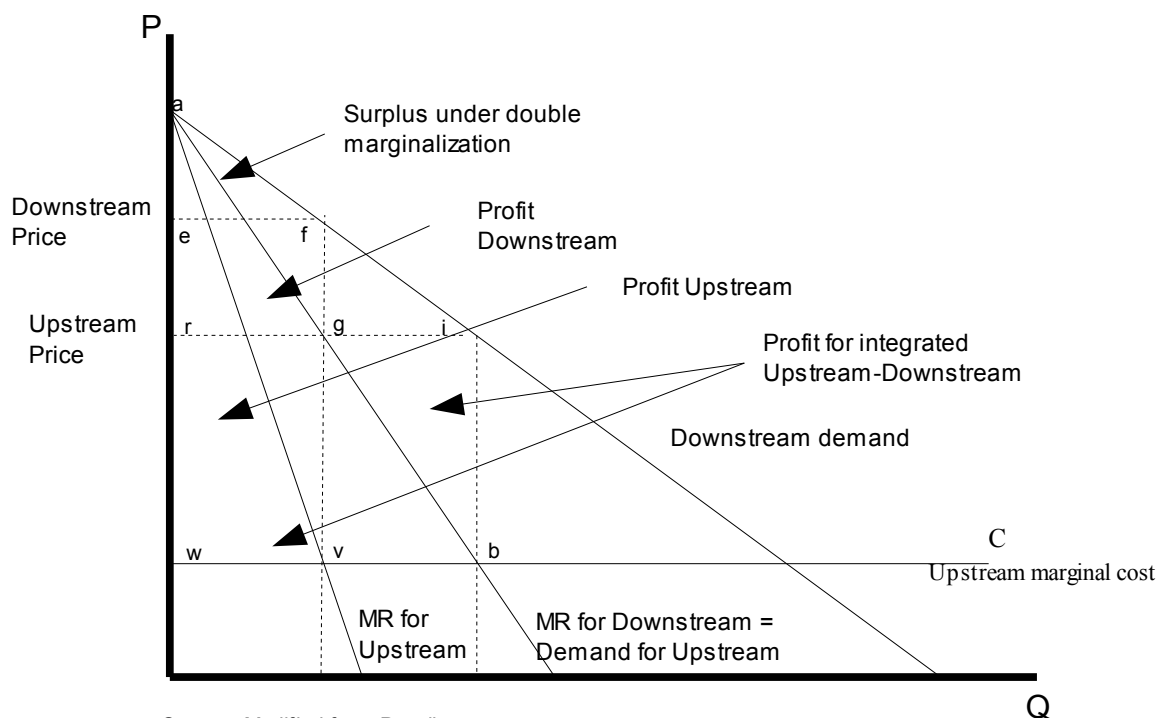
P

a

Surplus under double marginalization

Downstream Price

e

f

Profit Downstream

Profit Upstream

Upstream Price

r

g

i

Profit for integrated Upstream-Downstream

Downstream demand

w

v

b

C

Upstream marginal cost

MR for Upstream

MR for Downstream = Demand for Upstream

Q

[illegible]